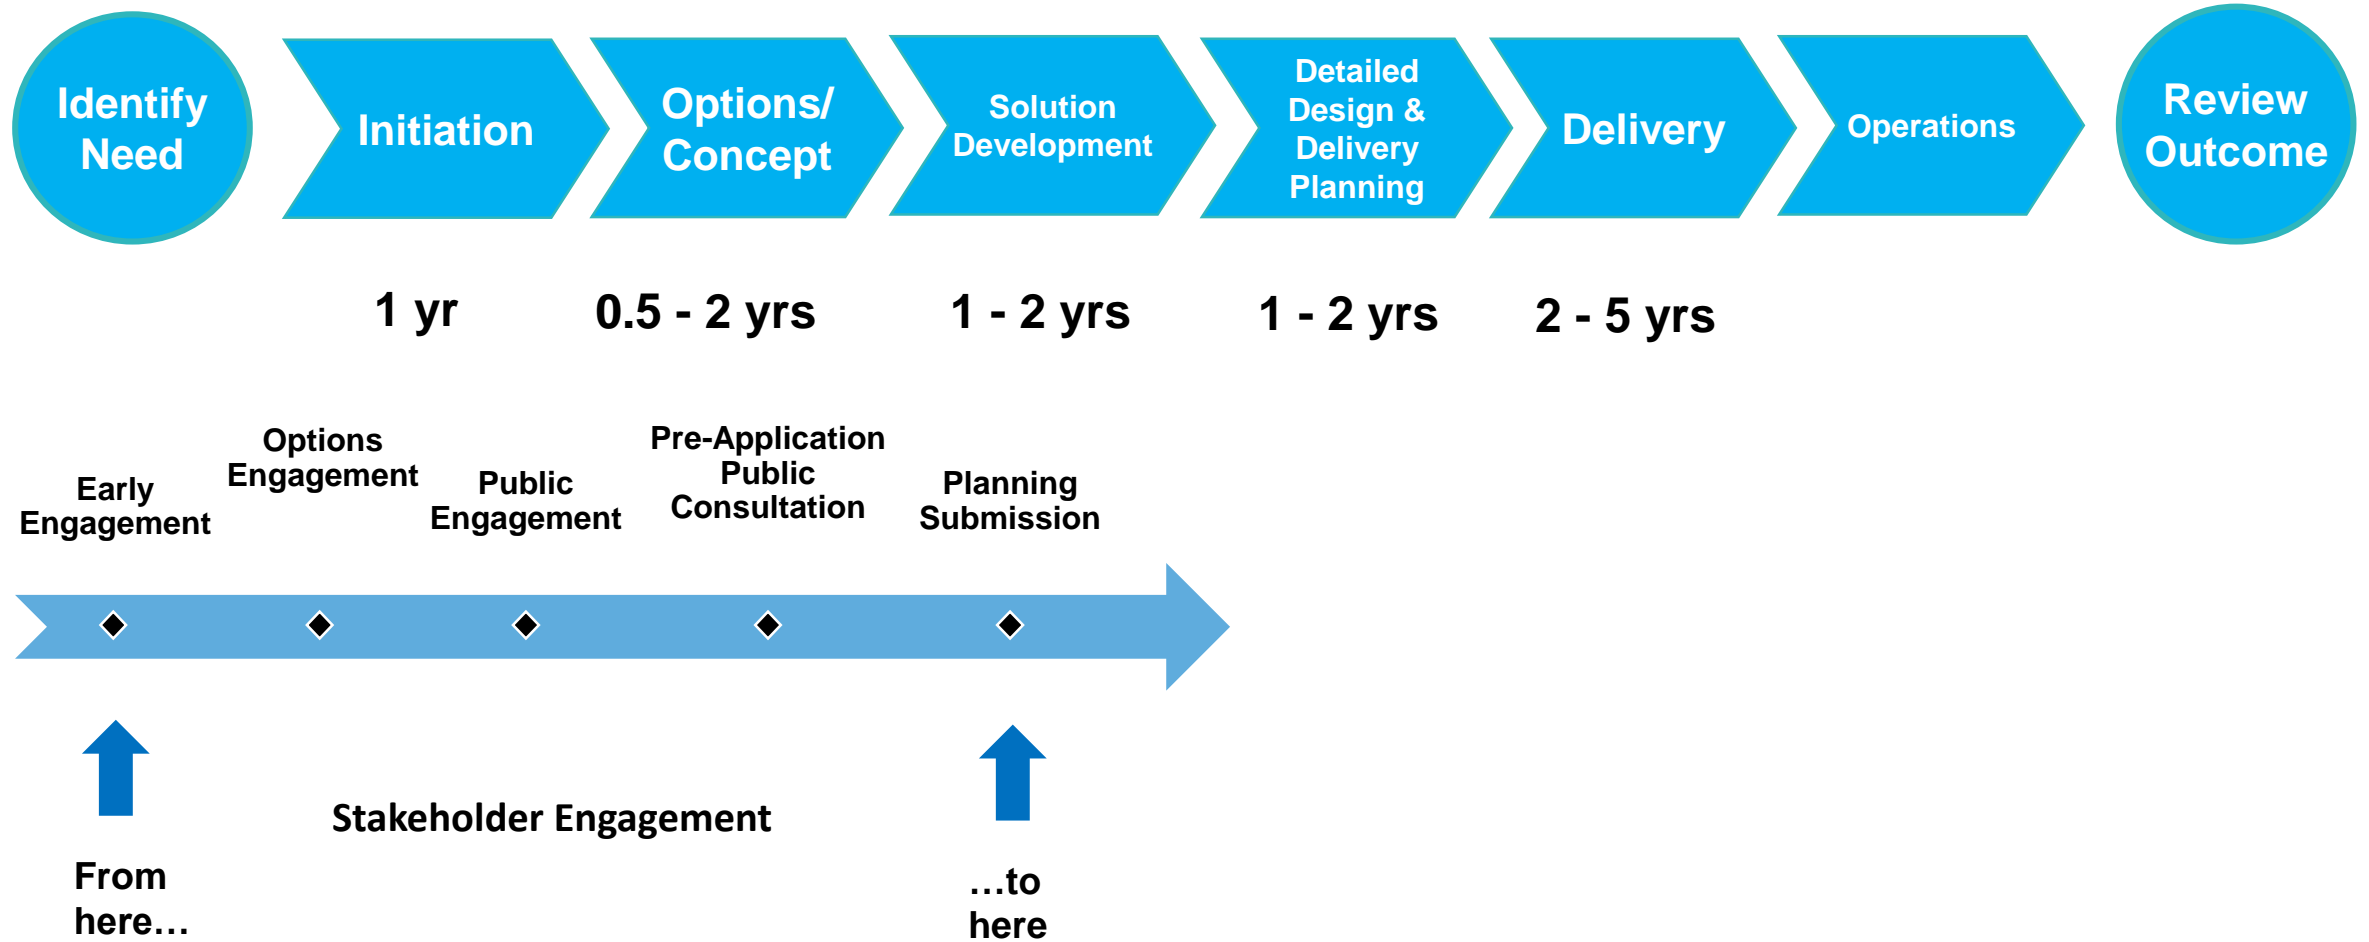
Identify Need

Initiation

Options/ Concept

Solution Development

Detailed Design & Delivery Planning

Delivery

Operations

Review Outcome

1 yr

0.5 - 2 yrs

1 - 2 yrs

1 - 2 yrs

2 - 5 yrs

Early Engagement

Options Engagement

Public Engagement

Pre-Application Public Consultation

Planning Submission

From here…

Stakeholder Engagement

…to here